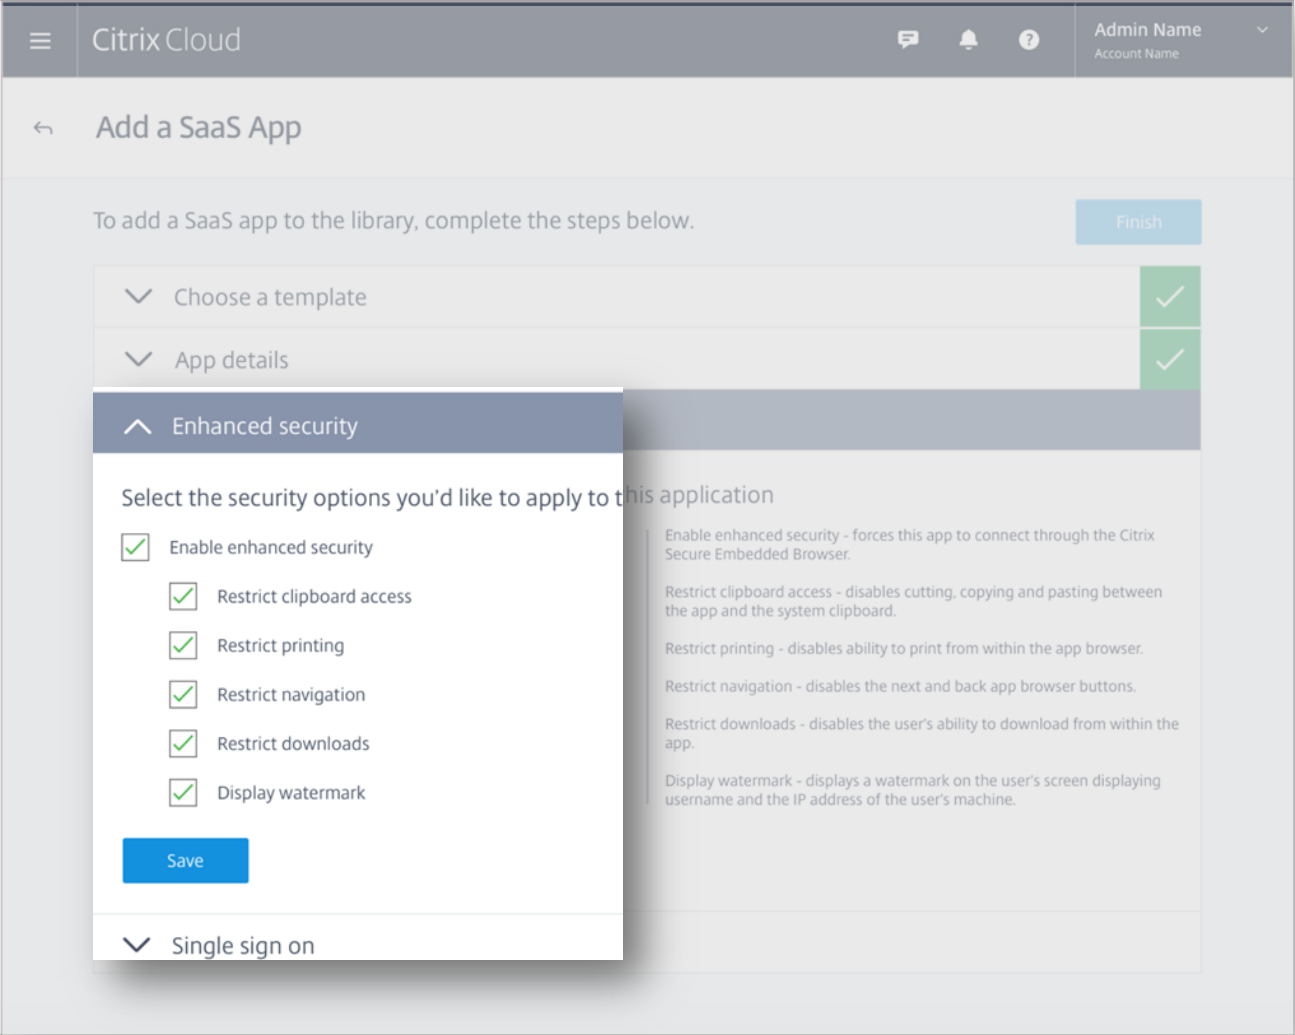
Citrix Cloud

Admin Name
Account Name

Add a SaaS App

To add a SaaS app to the library, complete the steps below.

Finish

Choose a template

App details

Enhanced security

Select the security options you'd like to apply to this application

Enable enhanced security

Restrict clipboard access

Restrict printing

Restrict navigation

Restrict downloads

Display watermark

Save

Enable enhanced security - forces this app to connect through the Citrix Secure Embedded Browser.

Restrict clipboard access - disables cutting, copying and pasting between the app and the system clipboard.

Restrict printing - disables ability to print from within the app browser.

Restrict navigation - disables the next and back app browser buttons.

Restrict downloads - disables the user's ability to download from within the app.

Display watermark - displays a watermark on the user's screen displaying username and the IP address of the user's machine.

Single sign on